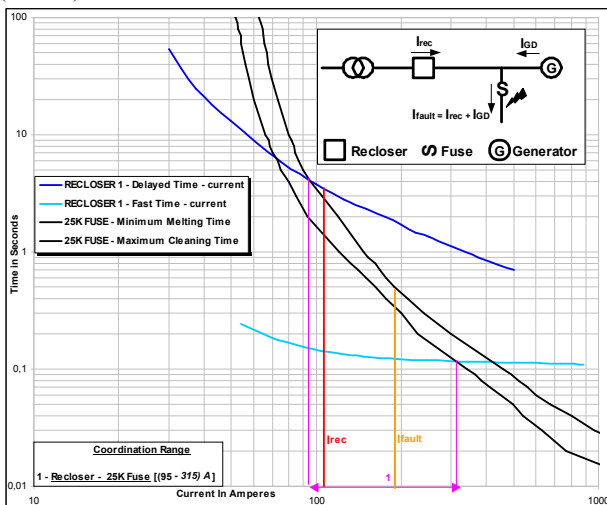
100

10

1

0,1

0,01

10

100

1000

Time In Seconds

Current In Amperes

Irec

IGD

S

G

Ifault = Irec + IGD

Recloser

Fuse

Generator

RECLOSER 1 - Delayed Time - current

RECLOSER 1 - Fast Time - current

25K FUSE - Minimum Melting Time

25K FUSE - Maximum Cleaning Time

Irec

Ifault

1

Coordination Range

1 - Recloser - 25K Fuse [(95 - 315) A]